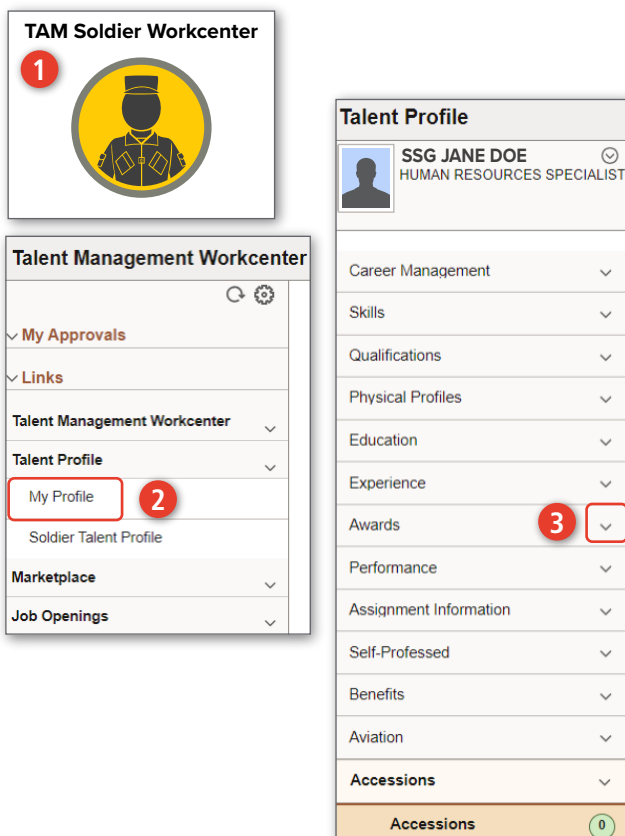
TAM Soldier Workcenter

1

Talent Management Workcenter

My Approvals

Links

Talent Management Workcenter

Talent Profile

My Profile

2

Soldier Talent Profile

Marketplace

Job Openings

Talent Profile

SSG JANE DOE

HUMAN RESOURCES SPECIALIST

Career Management

Skills

Qualifications

Physical Profiles

Education

Experience

Awards

3

Performance

Assignment Information

Self-Professed

Benefits

Aviation

Accessions

Accessions

0